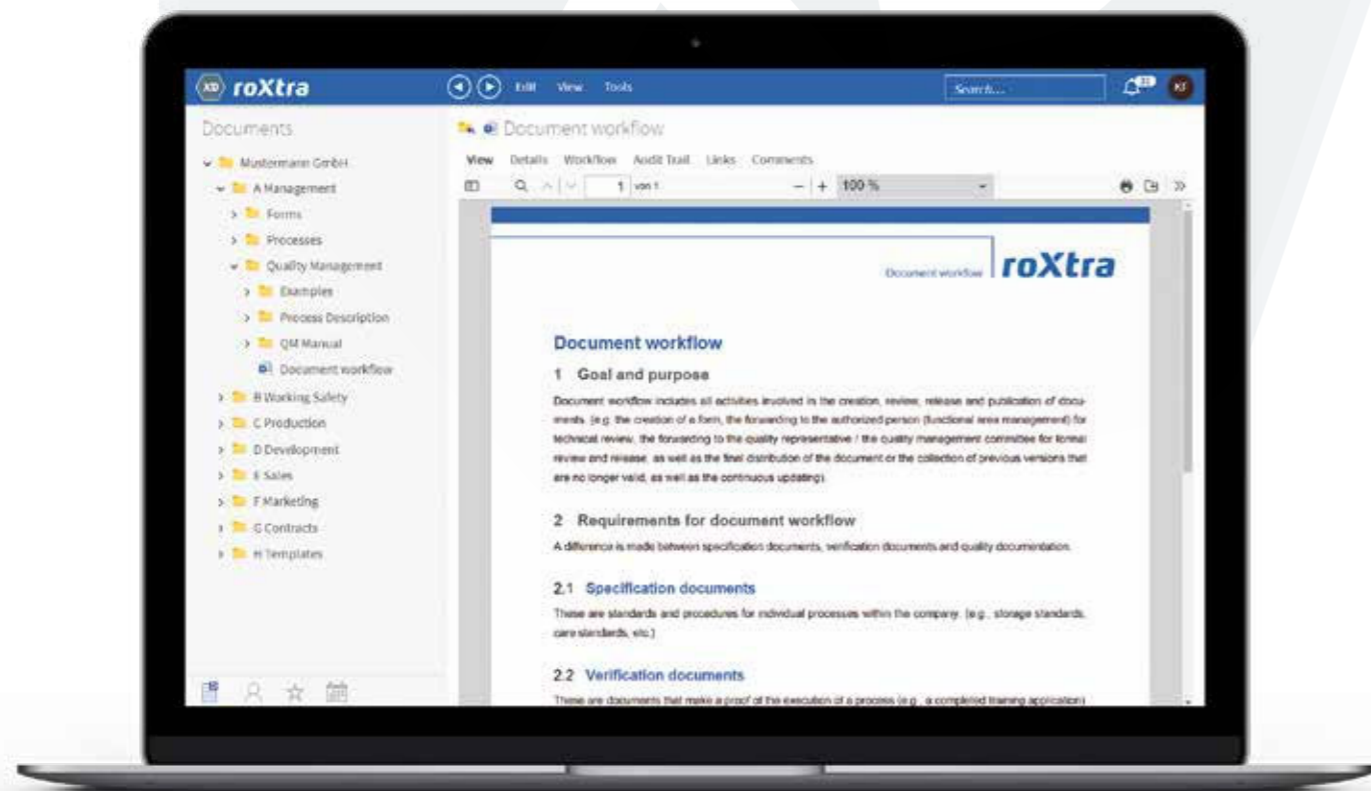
XD roXtra

Edit View Tools

Search...

KJ

Documents

Mustermann GmbH
A Management
Forms
Processes
Quality Management
Examples
Process Description
QM Manual
Document workflow
B Working Safety
C Production
D Development
E Sales
F Marketing
G Contracts
H Templates

Document workflow

View Details Workflow Audit Trail Links Comments

1 von 1

100 %

Document workflow roXtra

Document workflow

1 Goal and purpose

Document workflow includes all activities involved in the creation, review, release and publication of documents. (e.g. the creation of a form, the forwarding to the authorized person (functional area management) for technical review, the forwarding to the quality representative / the quality management committee for formal review and release, as well as the final distribution of the document or the collection of previous versions that are no longer valid, as well as the continuous updating).

2 Requirements for document workflow

A difference is made between specification documents, verification documents and quality documentation.

2.1 Specification documents

These are standards and procedures for individual processes within the company. (e.g., storage standards, care standards, etc.)

2.2 Verification documents

These are documents that make a proof of the execution of a process (e.g., a completed training application)